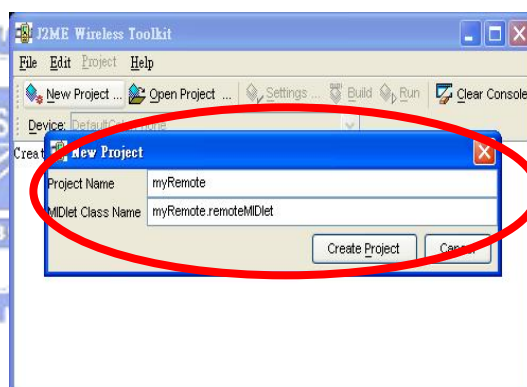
J2ME Wireless Toolkit

File Edit Project Help

New Project ... Open Project ... Settings ... Build Run Clear Console

Device: DefaultColorPhone

Creat

New Project

Project Name myRemote

MIDlet Class Name myRemote.remoteMIDlet

Create Project Cancel